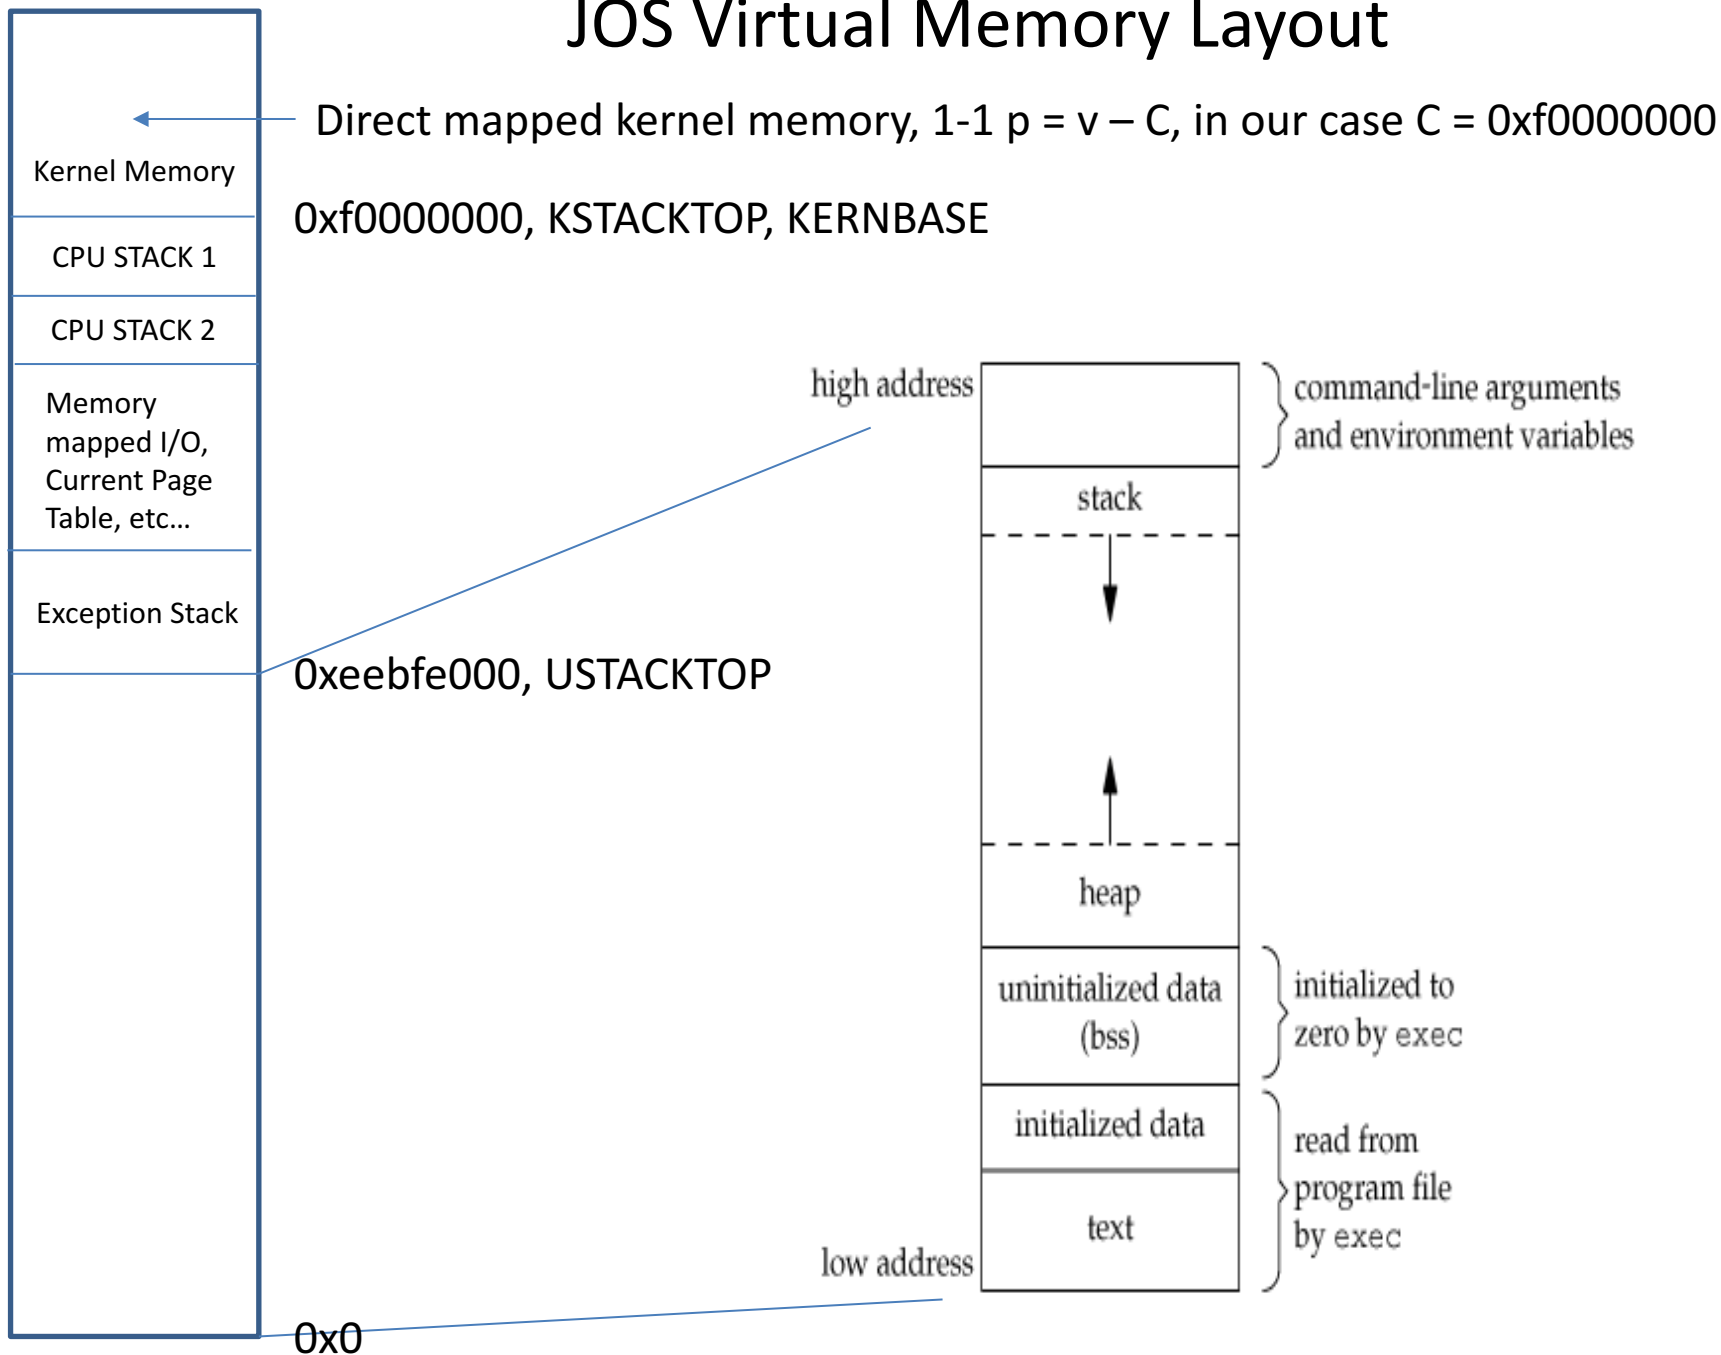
JOS Virtual Memory Layout

Kernel Memory

Direct mapped kernel memory, 1-1 p = v – C, in our case C = 0xf0000000

CPU STACK 1

0xf0000000, KSTACKTOP, KERNBASE

CPU STACK 2

Memory mapped I/O, Current Page Table, etc…

Exception Stack

0xeebfe000, USTACKTOP

high address

command-line arguments and environment variables

stack

heap

uninitialized data (bss)

initialized to zero by exec

initialized data

text

read from program file by exec

low address

0x0